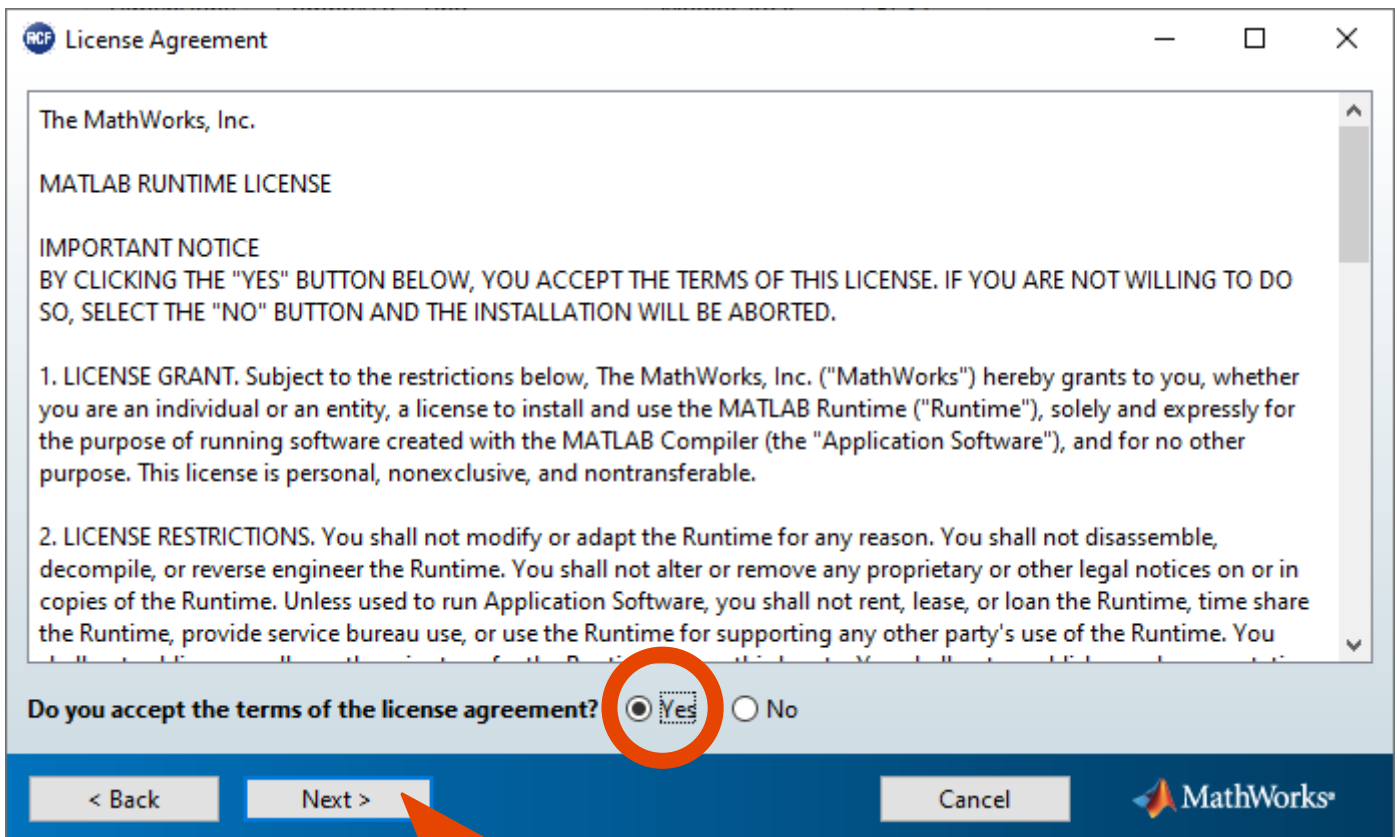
License Agreement

The MathWorks, Inc.

MATLAB RUNTIME LICENSE

IMPORTANT NOTICE
BY CLICKING THE "YES" BUTTON BELOW, YOU ACCEPT THE TERMS OF THIS LICENSE. IF YOU ARE NOT WILLING TO DO SO, SELECT THE "NO" BUTTON AND THE INSTALLATION WILL BE ABORTED.

1. LICENSE GRANT. Subject to the restrictions below, The MathWorks, Inc. ("MathWorks") hereby grants to you, whether you are an individual or an entity, a license to install and use the MATLAB Runtime ("Runtime"), solely and expressly for the purpose of running software created with the MATLAB Compiler (the "Application Software"), and for no other purpose. This license is personal, nonexclusive, and nontransferable.

2. LICENSE RESTRICTIONS. You shall not modify or adapt the Runtime for any reason. You shall not disassemble, decompile, or reverse engineer the Runtime. You shall not alter or remove any proprietary or other legal notices on or in copies of the Runtime. Unless used to run Application Software, you shall not rent, lease, or loan the Runtime, time share the Runtime, provide service bureau use, or use the Runtime for supporting any other party's use of the Runtime. You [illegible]

Do you accept the terms of the license agreement? Yes No

< Back Next > Cancel MathWorks